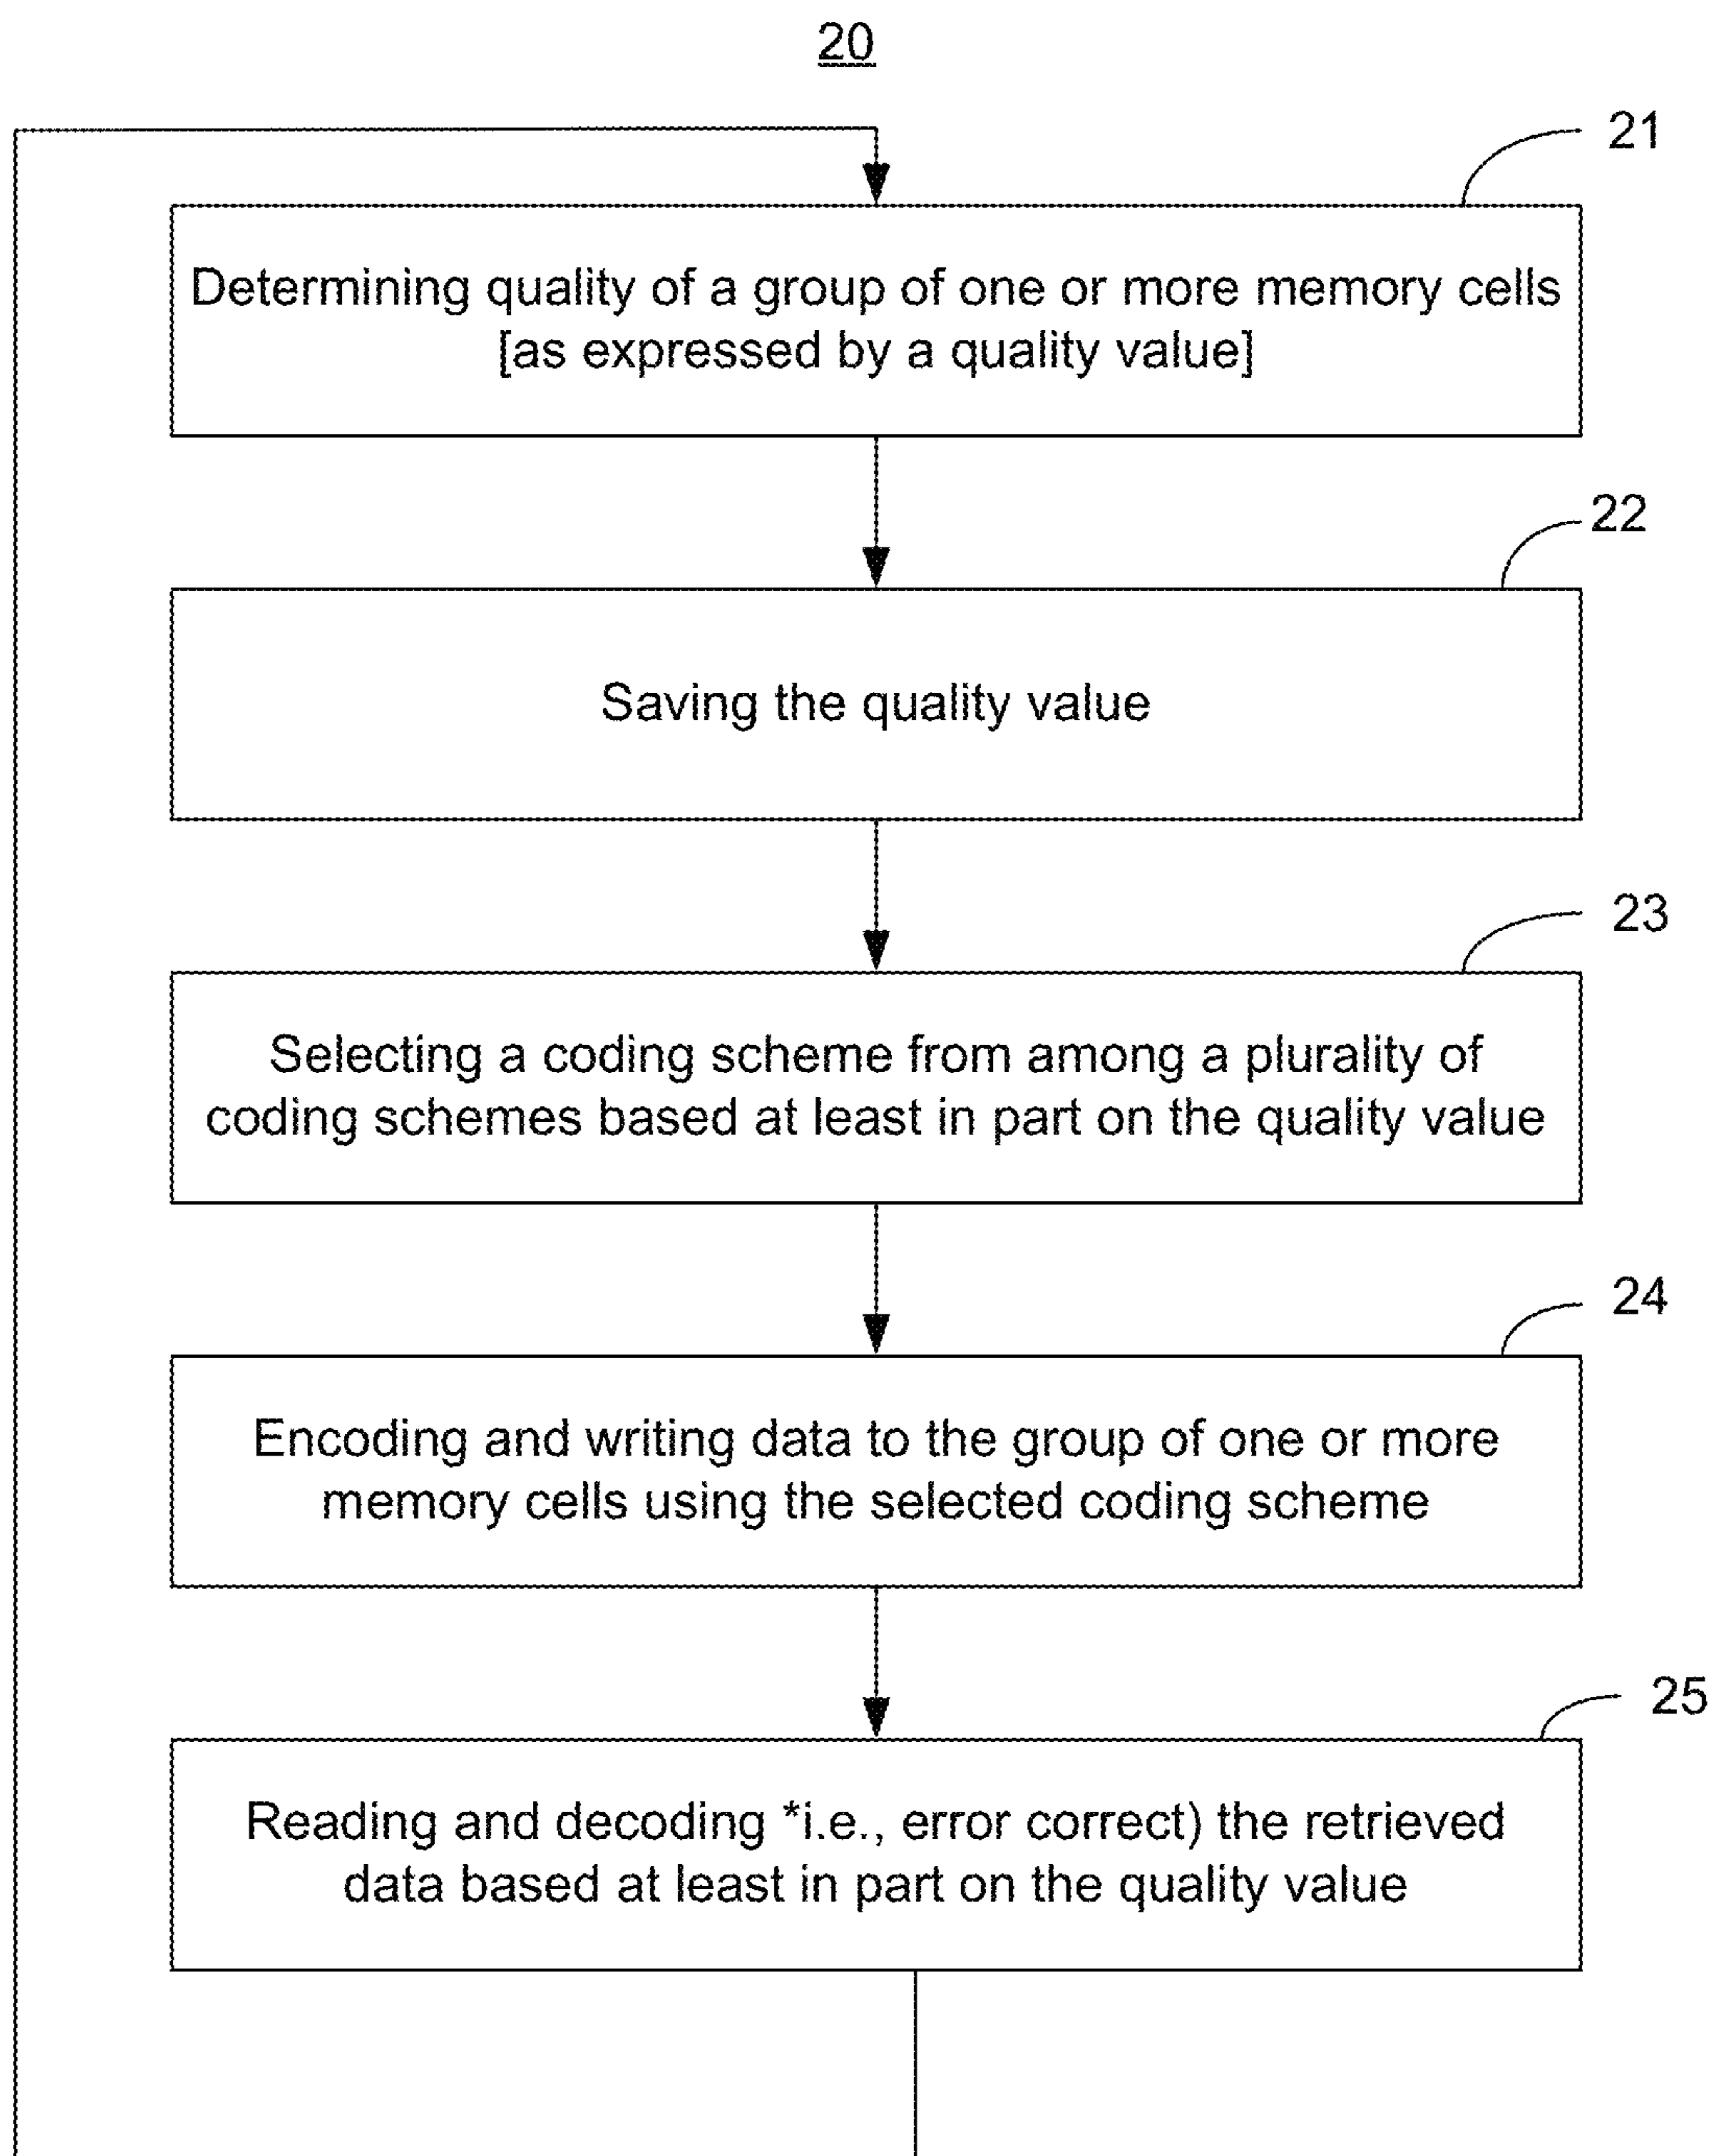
20

21

Determining quality of a group of one or more memory cells [as expressed by a quality value]

22

Saving the quality value

23

Selecting a coding scheme from among a plurality of coding schemes based at least in part on the quality value

24

Encoding and writing data to the group of one or more memory cells using the selected coding scheme

25

Reading and decoding *i.e., error correct) the retrieved data based at least in part on the quality value